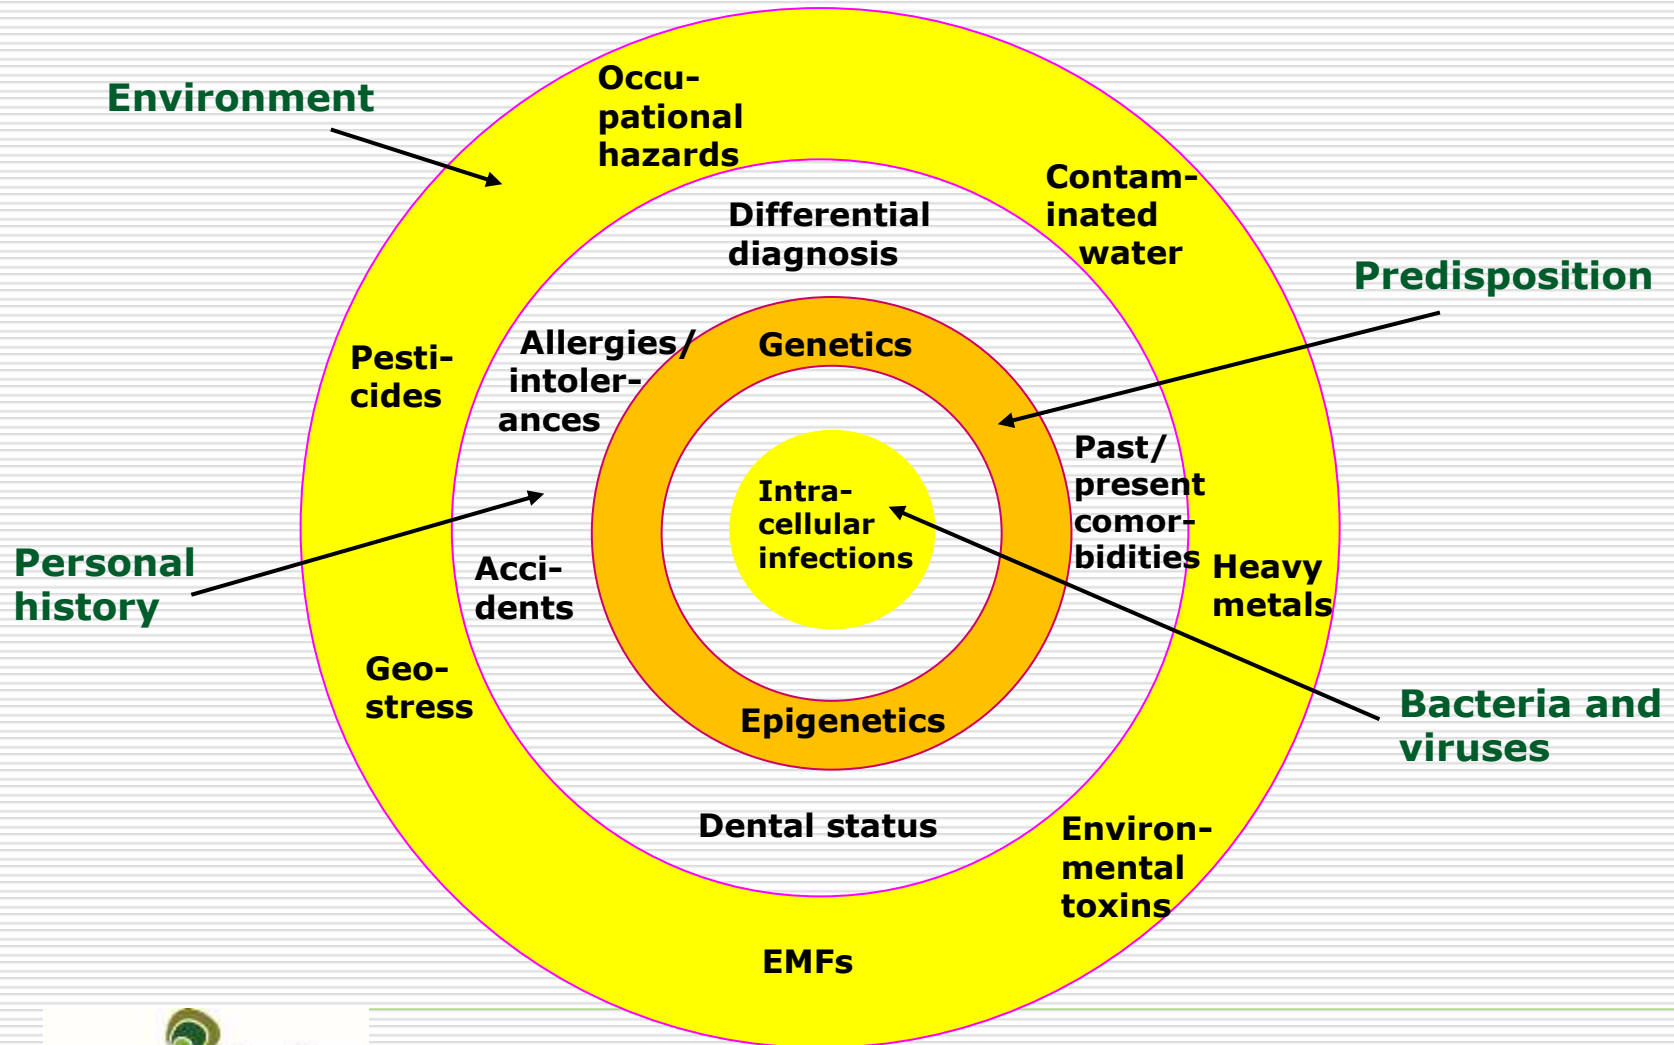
Environment

Occupational hazards

Contaminated water

Differential diagnosis

Predisposition

Pesticides

Allergies/ intolerances

Genetics

Past/ present comorbidities

Intracellular infections

Personal history

Accidents

Heavy metals

Geostress

Epigenetics

Bacteria and viruses

Dental status

Environmental toxins

EMFs